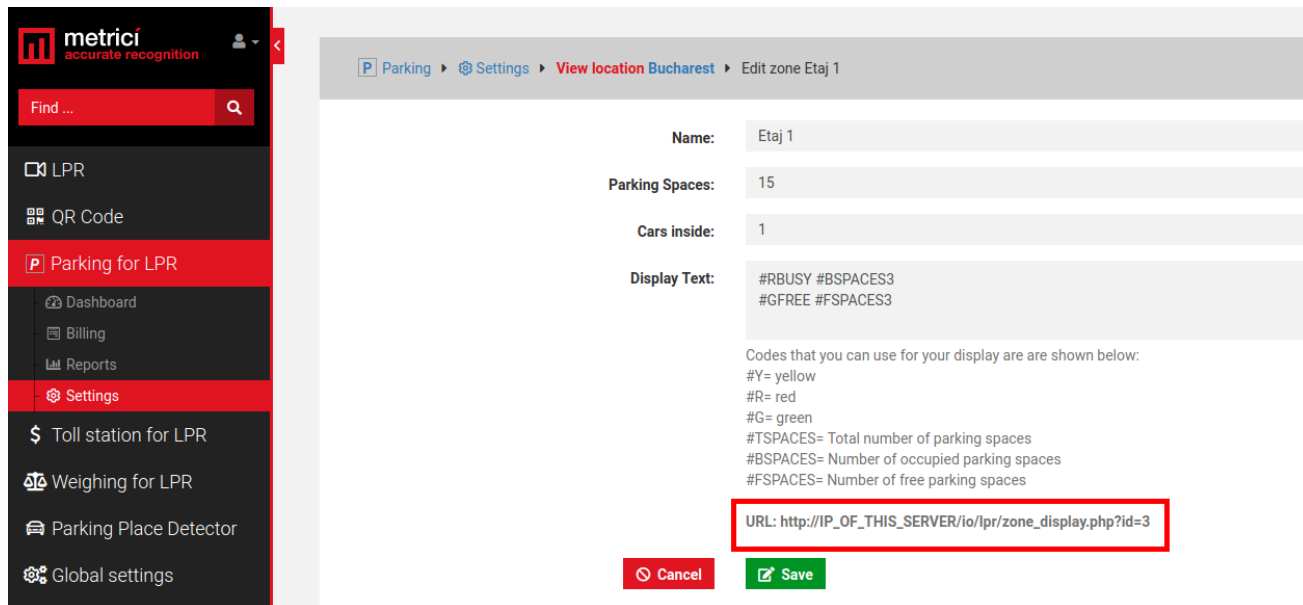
metrici
accurate recognition

Find ...

LPR
QR Code
Parking for LPR
Dashboard
Billing
Reports
Settings
Toll station for LPR
Weighing for LPR
Parking Place Detector
Global settings

Parking ▸ Settings ▸ View location Bucharest ▸ Edit zone Etaj 1

Name: Etaj 1

Parking Spaces: 15

Cars inside: 1

Display Text: #RBUSY #BSPACES3
#GFREE #FSPACES3

Codes that you can use for your display are are shown below:
#Y= yellow
#R= red
#G= green
#TSPACES= Total number of parking spaces
#BSPACES= Number of occupied parking spaces
#FSPACES= Number of free parking spaces

URL: http://IP_OF_THIS_SERVER/io/lpr/zone_display.php?id=3

Cancel
Save